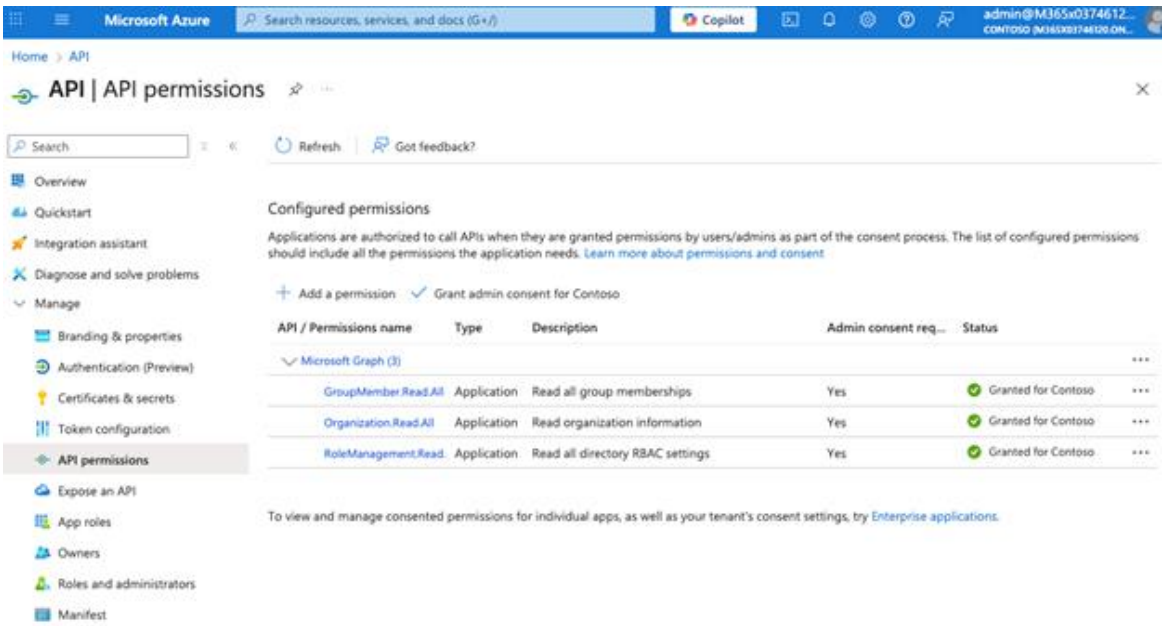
Microsoft Azure

Search resources, services, and docs (G+/)

Copilot

admin@M365x0374612...
CONTOSO (M365X03746120.ON...

Home > API

API | API permissions

Search

Overview
Quickstart
Integration assistant
Diagnose and solve problems
Manage
Branding & properties
Authentication (Preview)
Certificates & secrets
Token configuration
API permissions
Expose an API
App roles
Owners
Roles and administrators
Manifest

Refresh | Got feedback?

Configured permissions

Applications are authorized to call APIs when they are granted permissions by users/admins as part of the consent process. The list of configured permissions should include all the permissions the application needs. Learn more about permissions and consent

+ Add a permission ✓ Grant admin consent for Contoso

| API / Permissions name | Type | Description | Admin consent req... | Status |
|---|---|---|---|---|
| Microsoft Graph (3) | | | | |
| GroupMember.Read.All | Application | Read all group memberships | Yes | Granted for Contoso |
| Organization.Read.All | Application | Read organization information | Yes | Granted for Contoso |
| RoleManagement.Read. | Application | Read all directory RBAC settings | Yes | Granted for Contoso |

To view and manage consented permissions for individual apps, as well as your tenant's consent settings, try Enterprise applications.